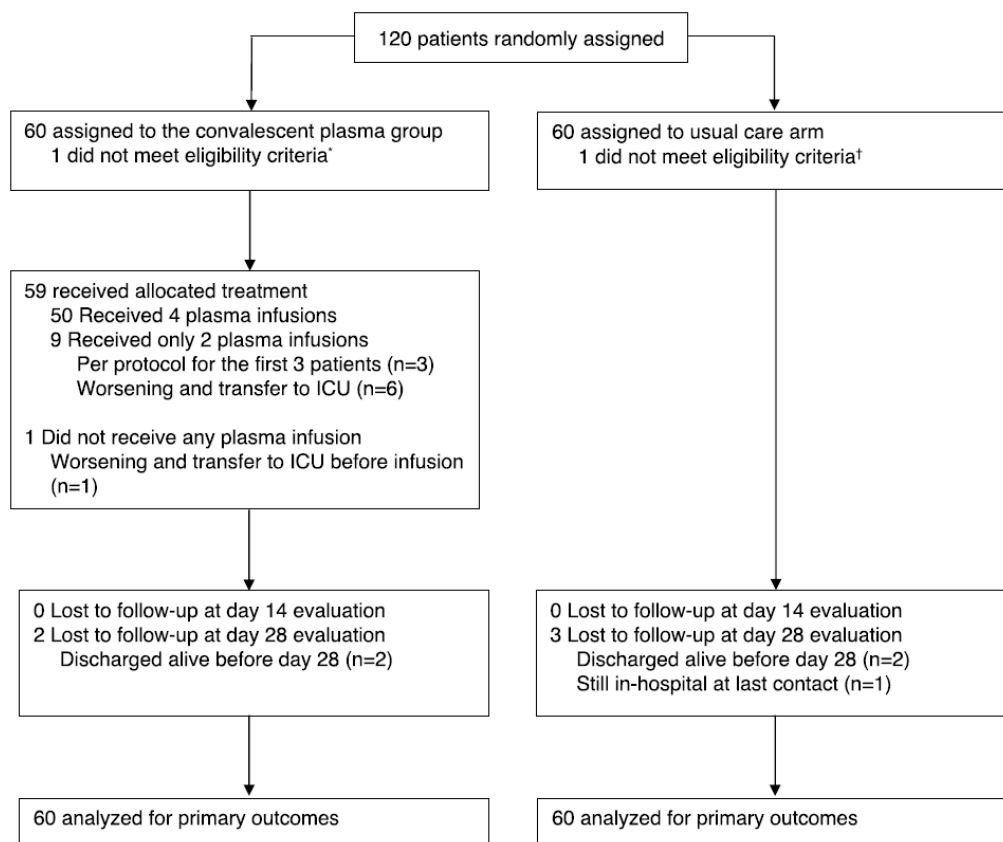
120 patients randomly assigned

60 assigned to the convalescent plasma group
1 did not meet eligibility criteria*

60 assigned to usual care arm
1 did not meet eligibility criteria†

59 received allocated treatment
50 Received 4 plasma infusions
9 Received only 2 plasma infusions
Per protocol for the first 3 patients (n=3)
Worsening and transfer to ICU (n=6)

1 Did not receive any plasma infusion
Worsening and transfer to ICU before infusion (n=1)

0 Lost to follow-up at day 14 evaluation
2 Lost to follow-up at day 28 evaluation
Discharged alive before day 28 (n=2)

0 Lost to follow-up at day 14 evaluation
3 Lost to follow-up at day 28 evaluation
Discharged alive before day 28 (n=2)
Still in-hospital at last contact (n=1)

60 analyzed for primary outcomes

60 analyzed for primary outcomes